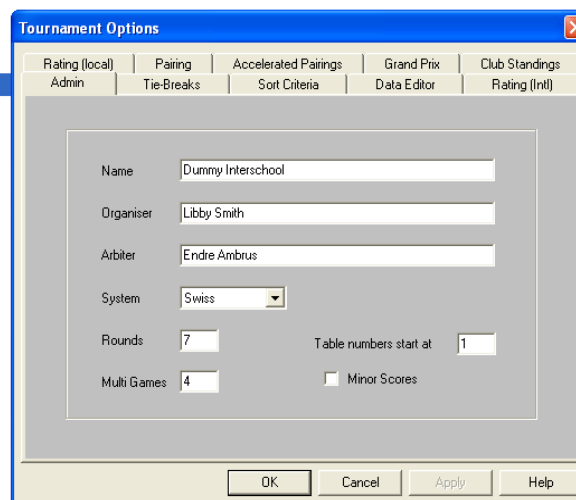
Tournament Options

Rating (local) | Pairing | Accelerated Pairings | Grand Prix | Club Standings

Admin | Tie-Breaks | Sort Criteria | Data Editor | Rating (Intl)

Name Dummy Interschool

Organiser Libby Smith

Arbiter Endre Ambrus

System Swiss

Rounds 7

Table numbers start at 1

Multi Games 4

Minor Scores

OK Cancel Apply Help